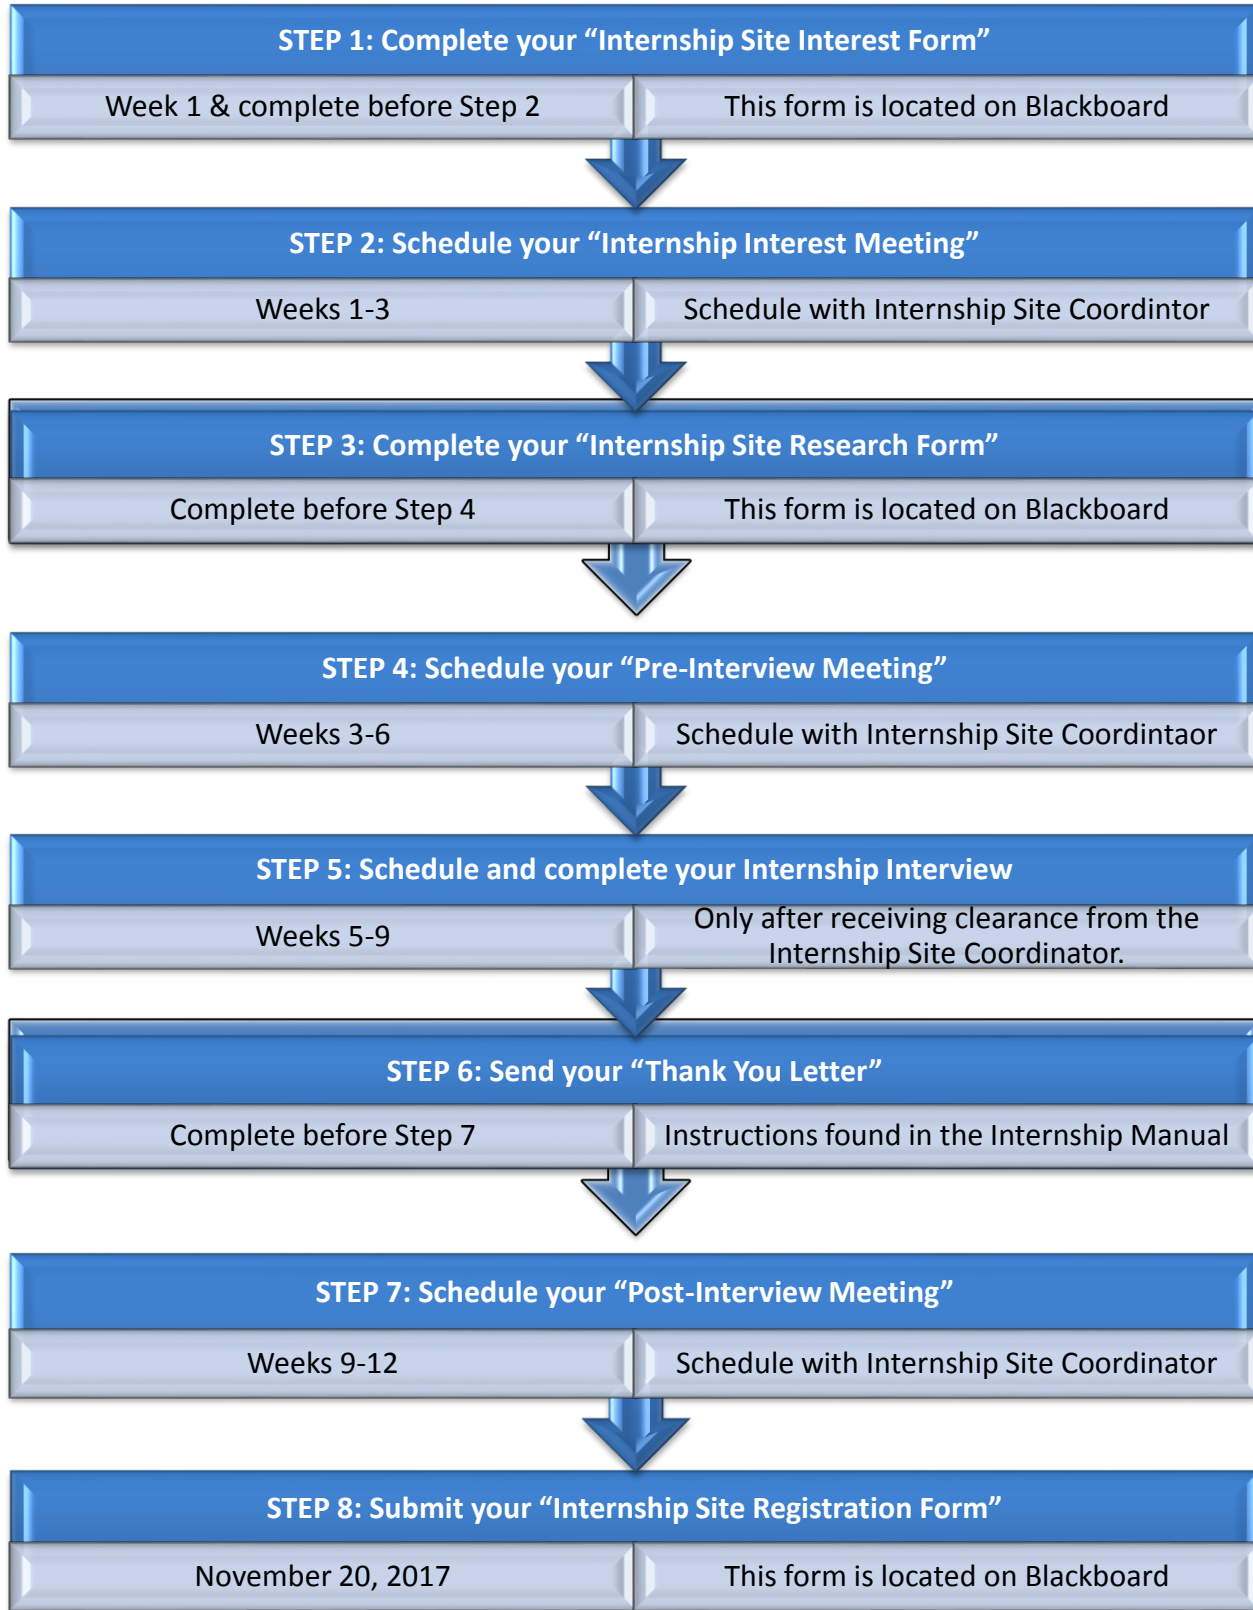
STEP 1: Complete your “Internship Site Interest Form”

Week 1 & complete before Step 2

This form is located on Blackboard

STEP 2: Schedule your “Internship Interest Meeting”

Weeks 1-3

Schedule with Internship Site Coordintor

STEP 3: Complete your “Internship Site Research Form”

Complete before Step 4

This form is located on Blackboard

STEP 4: Schedule your “Pre-Interview Meeting”

Weeks 3-6

Schedule with Internship Site Coordintaor

STEP 5: Schedule and complete your Internship Interview

Weeks 5-9

Only after receiving clearance from the Internship Site Coordinator.

STEP 6: Send your “Thank You Letter”

Complete before Step 7

Instructions found in the Internship Manual

STEP 7: Schedule your “Post-Interview Meeting”

Weeks 9-12

Schedule with Internship Site Coordinator

STEP 8: Submit your “Internship Site Registration Form”

November 20, 2017

This form is located on Blackboard